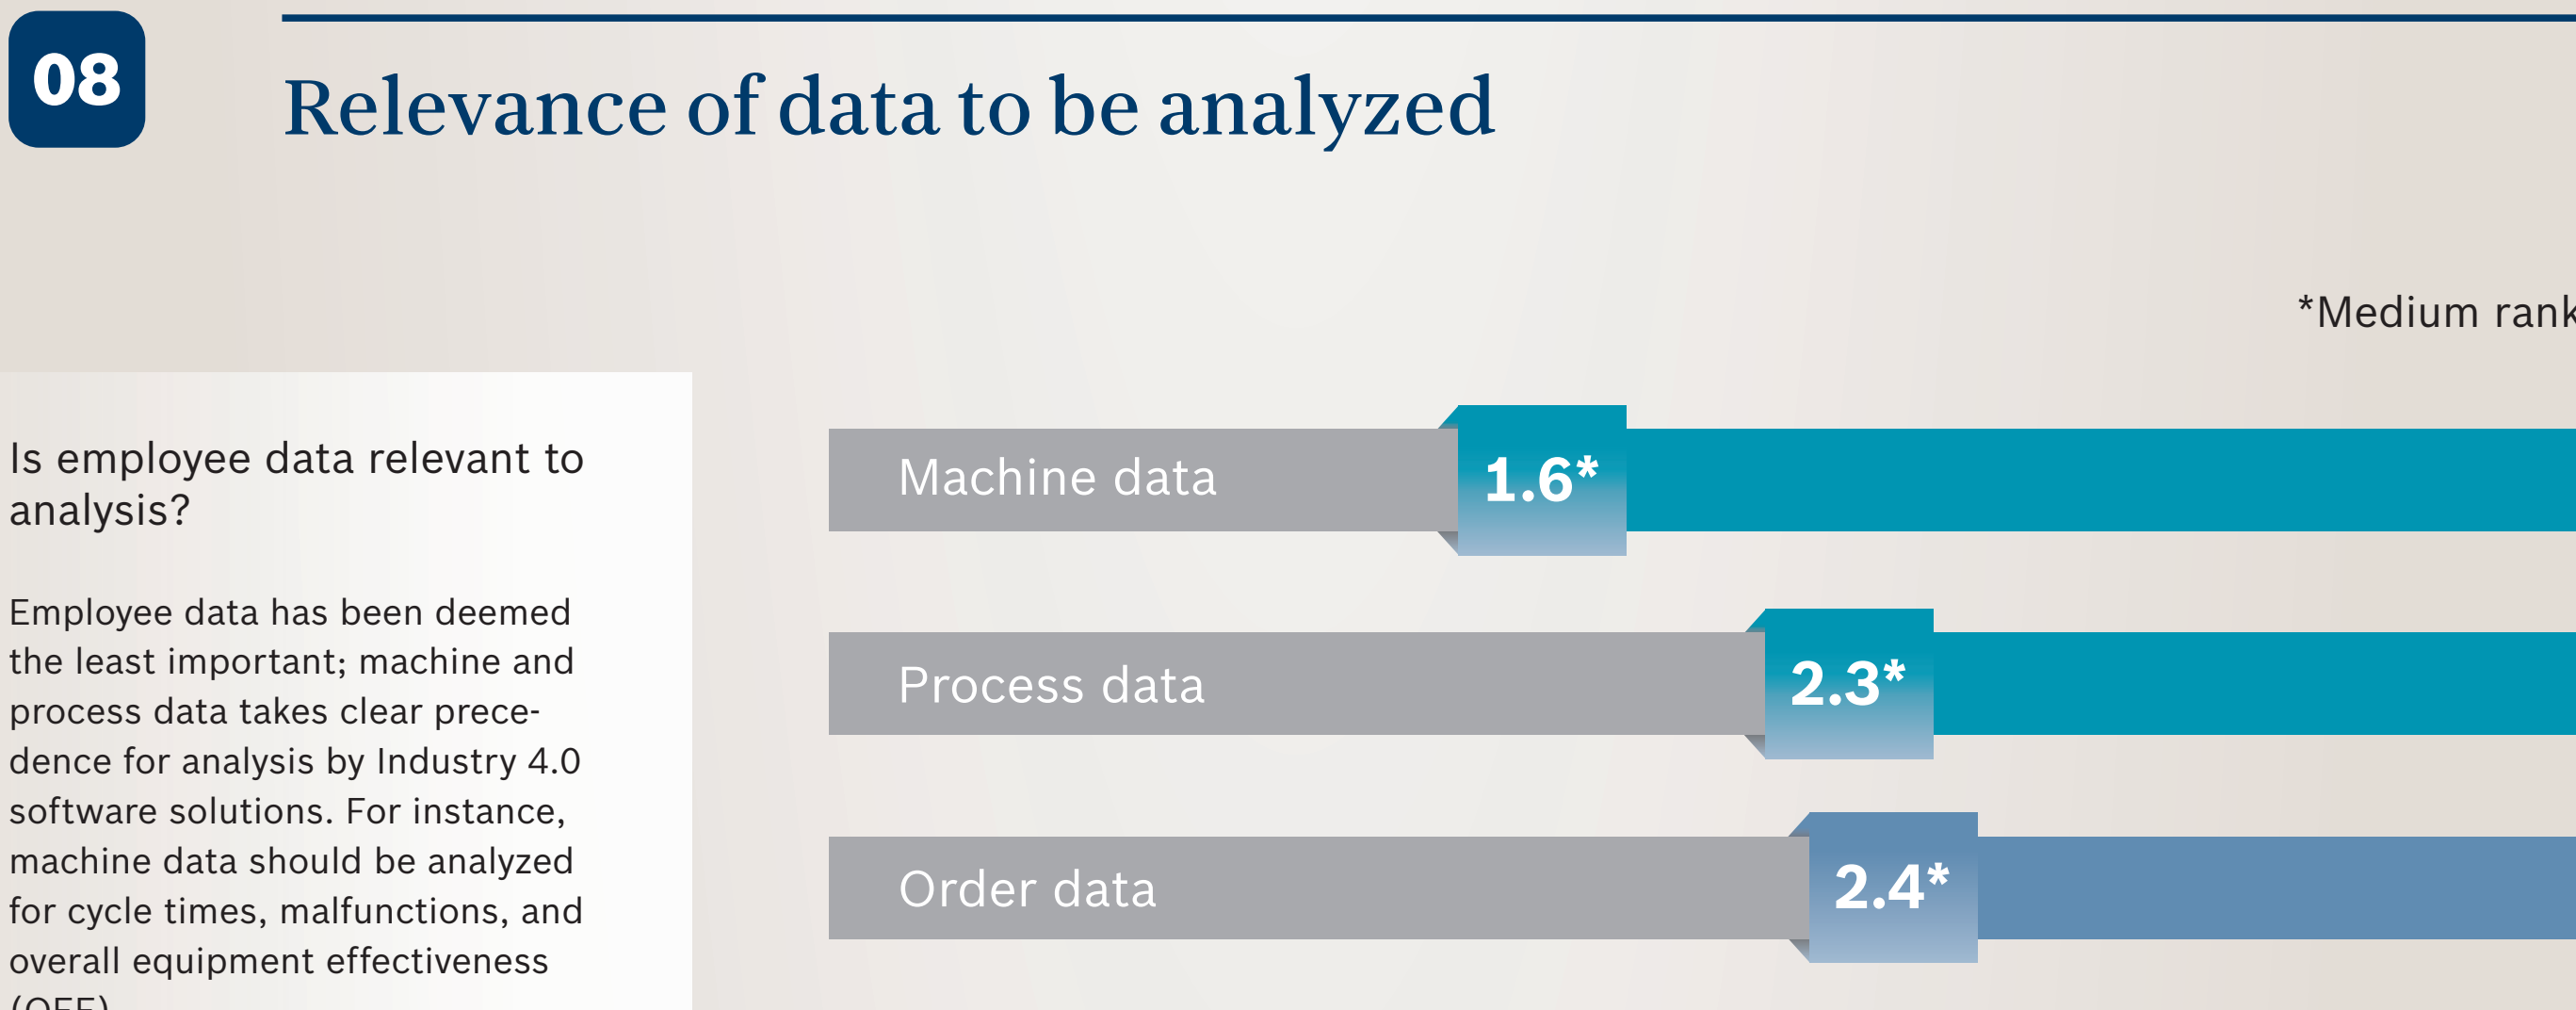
08

Relevance of data to be analyzed

*Medium rank

Is employee data relevant to analysis?

Employee data has been deemed the least important; machine and process data takes clear precedence for analysis by Industry 4.0 software solutions. For instance, machine data should be analyzed for cycle times, malfunctions, and overall equipment effectiveness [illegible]

Machine data 1.6*

Process data 2.3*

Order data 2.4*